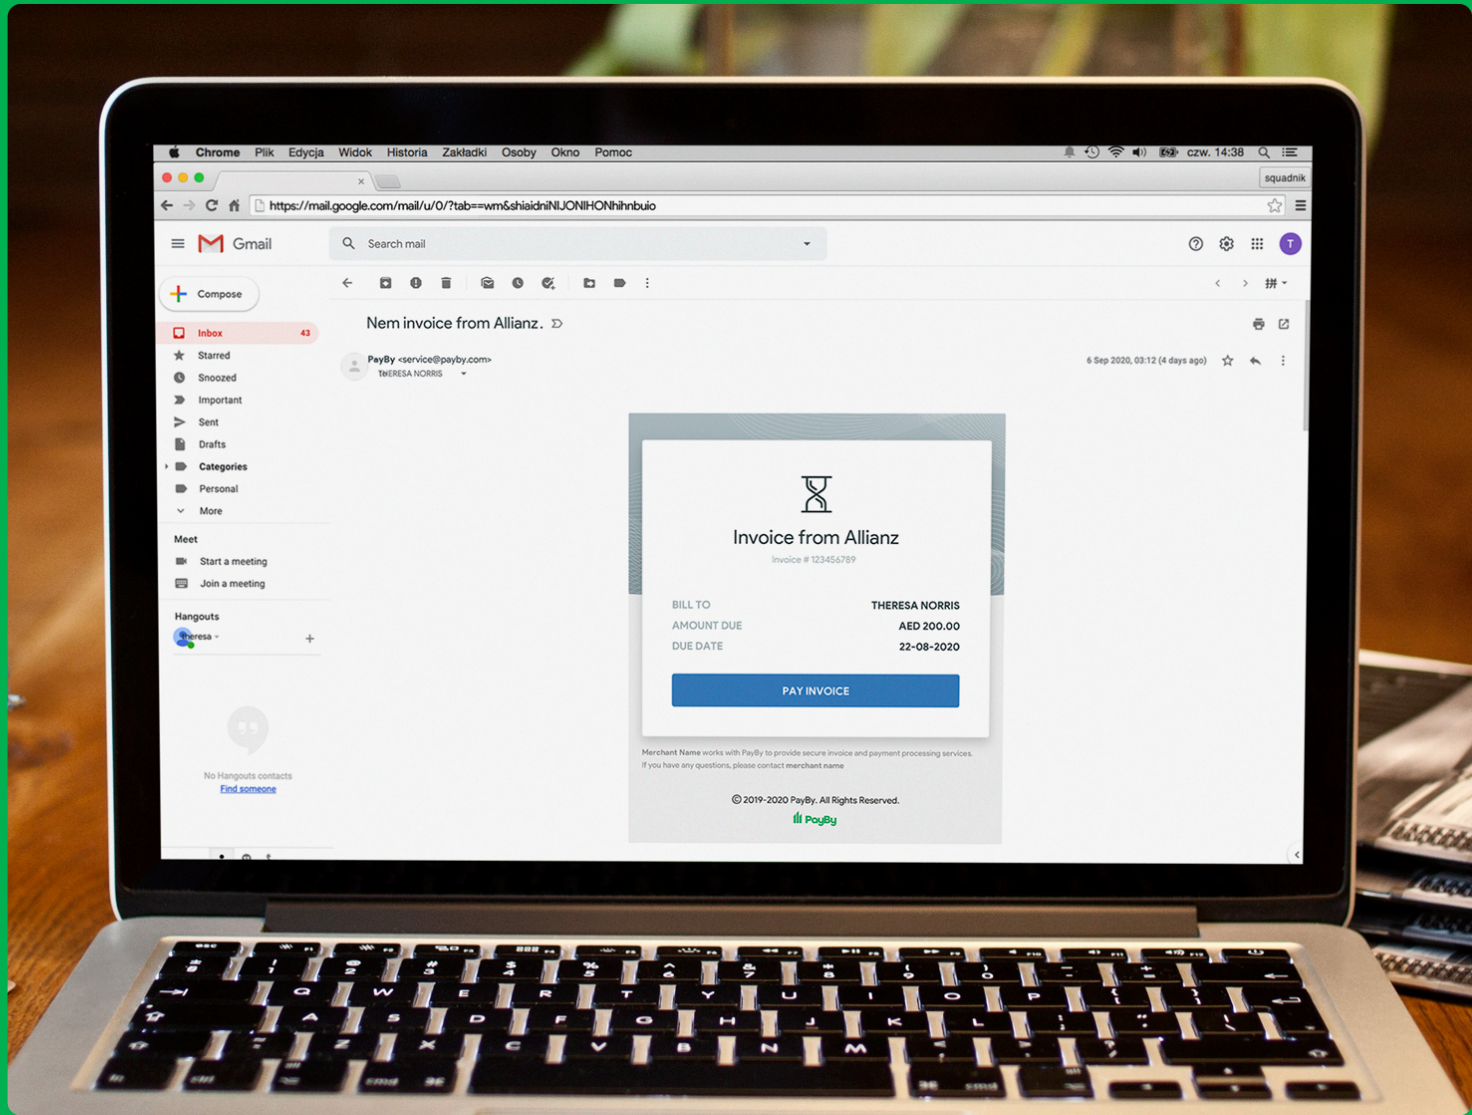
Chrome Plik Edycja Widok Historia Zakładki Osoby Okno Pomoc
czw. 14:38
squadnik
https://mail.google.com/mail/u/0/?tab==wm&shiaidniNIJONIHONhihnbuio
Gmail
Search mail
T
Compose
Inbox 43
Starred
Snoozed
Important
Sent
Drafts
Categories
Personal
More
Meet
Start a meeting
Join a meeting
Hangouts
Theresa
No Hangouts contacts
Find someone
Nem invoice from Allianz.
PayBy <service@payby.com>
to THERESA NORRIS
6 Sep 2020, 03:12 (4 days ago)
Invoice from Allianz
Invoice # 123456789
BILL TO THERESA NORRIS
AMOUNT DUE AED 200.00
DUE DATE 22-08-2020
PAY INVOICE
Merchant Name works with PayBy to provide secure invoice and payment processing services.
If you have any questions, please contact merchant name
© 2019-2020 PayBy. All Rights Reserved.
PayBy